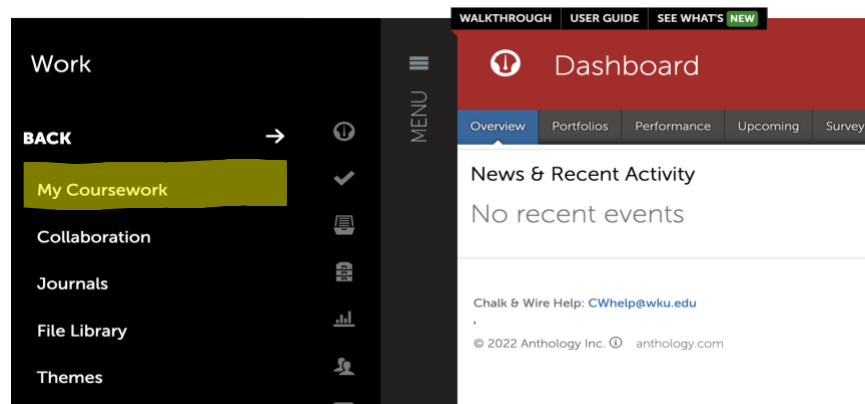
WALKTHROUGH USER GUIDE SEE WHAT'S NEW

Work

BACK

My Coursework

Collaboration

Journals

File Library

Themes

MENU

Dashboard

Overview Portfolios Performance Upcoming Survey

News & Recent Activity

No recent events

Chalk & Wire Help: CWhelp@wku.edu

.

© 2022 Anthology Inc. anthology.com